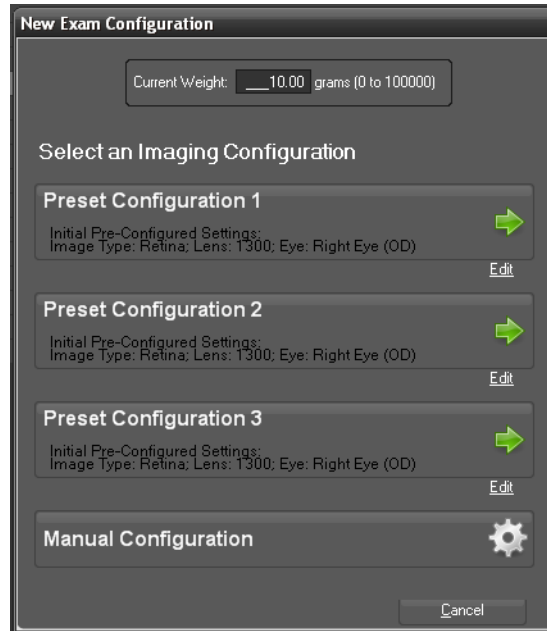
New Exam Configuration

Current Weight: ___10.00 grams (0 to 100000)

Select an Imaging Configuration

Preset Configuration 1

Initial Pre-Configured Settings:
Image Type: Retina; Lens: 1300; Eye: Right Eye (OD)

Edit

Preset Configuration 2

Initial Pre-Configured Settings:
Image Type: Retina; Lens: 1300; Eye: Right Eye (OD)

Edit

Preset Configuration 3

Initial Pre-Configured Settings:
Image Type: Retina; Lens: 1300; Eye: Right Eye (OD)

Edit

Manual Configuration

Cancel